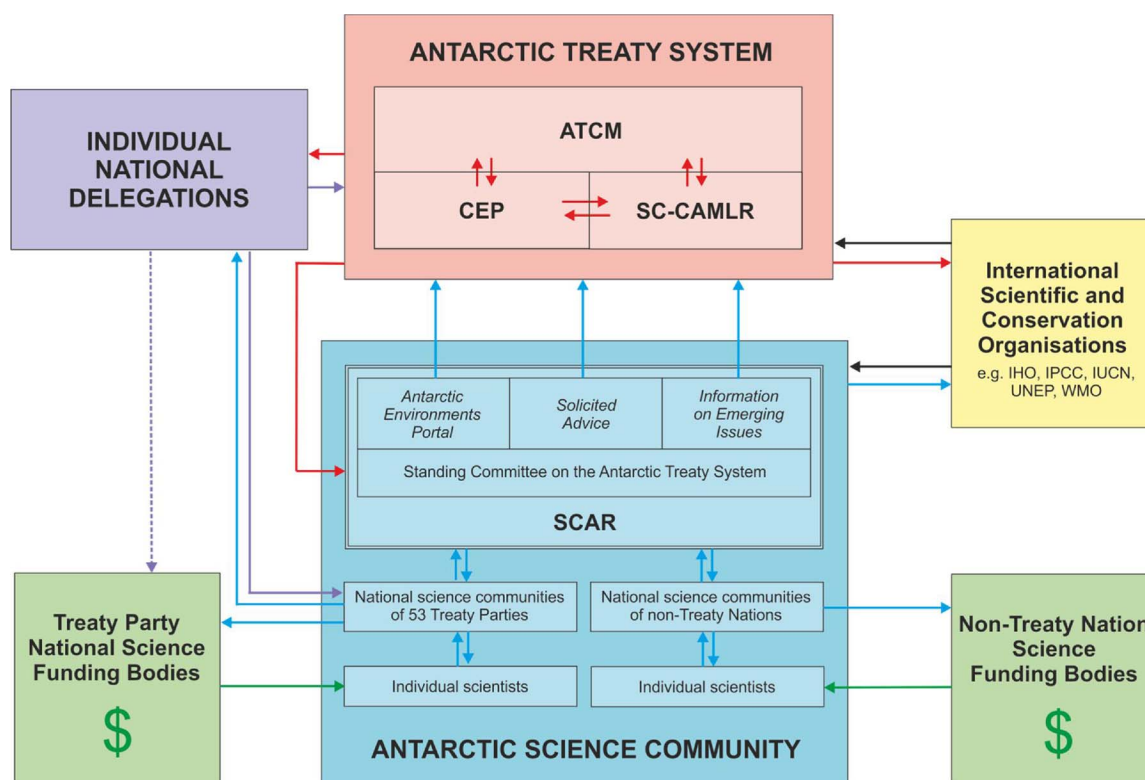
ANTARCTIC TREATY SYSTEM

ATCM

CEP

SC-CAMLR

INDIVIDUAL NATIONAL DELEGATIONS

International Scientific and Conservation Organisations
e.g. IHO, IPCC, IUCN, UNEP, WMO

Antarctic Environments Portal

Solicited Advice

Information on Emerging Issues

Standing Committee on the Antarctic Treaty System

SCAR

National science communities of 53 Treaty Parties

National science communities of non-Treaty Nations

Individual scientists

Individual scientists

Treaty Party National Science Funding Bodies
$

Non-Treaty Nation Science Funding Bodies
$

ANTARCTIC SCIENCE COMMUNITY